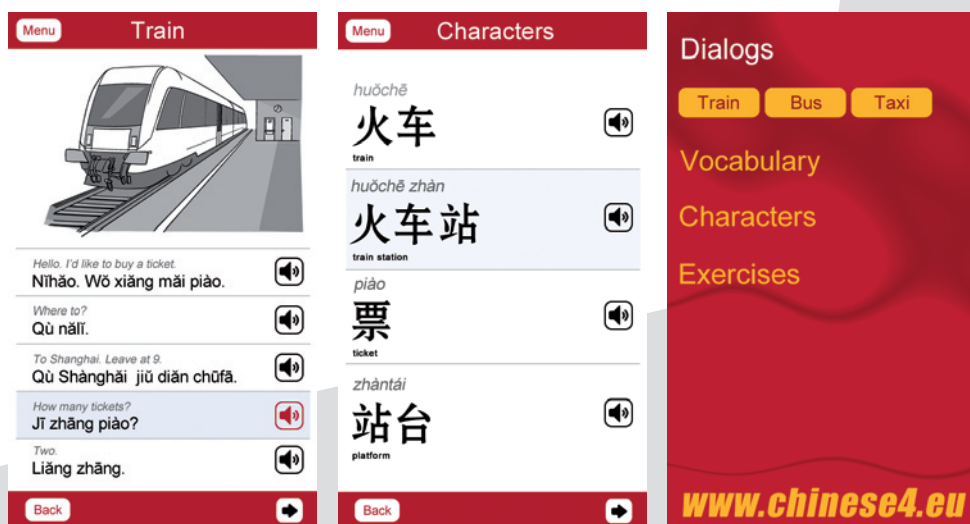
Menu Train

Hello. I'd like to buy a ticket.
Nǐhǎo. Wǒ xiǎng mǎi piào.

Where to?
Qù nǎlǐ.

To Shanghai. Leave at 9.
Qù Shànghǎi jiǔ diǎn chūfā.

How many tickets?
Jǐ zhāng piào?

Two.
Liǎng zhāng.

Back

Menu Characters

huǒchē
火车
train

huǒchē zhàn
火车站
train station

piào
票
ticket

zhàntái
站台
platform

Back

Dialogs

Train Bus Taxi

Vocabulary

Characters

Exercises

www.chinese4.eu